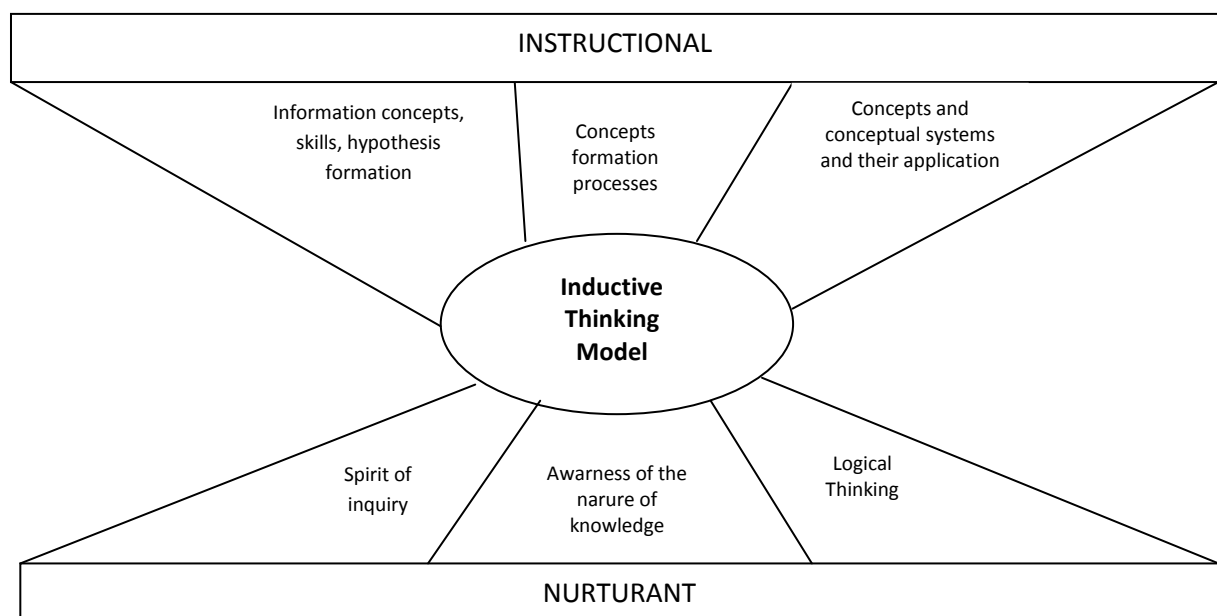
INSTRUCTIONAL

Information concepts, skills, hypothesis formation

Concepts formation processes

Concepts and conceptual systems and their application

**Inductive Thinking Model**

Spirit of inquiry

Awarness of the narure of knowledge

Logical Thinking

NURTURANT